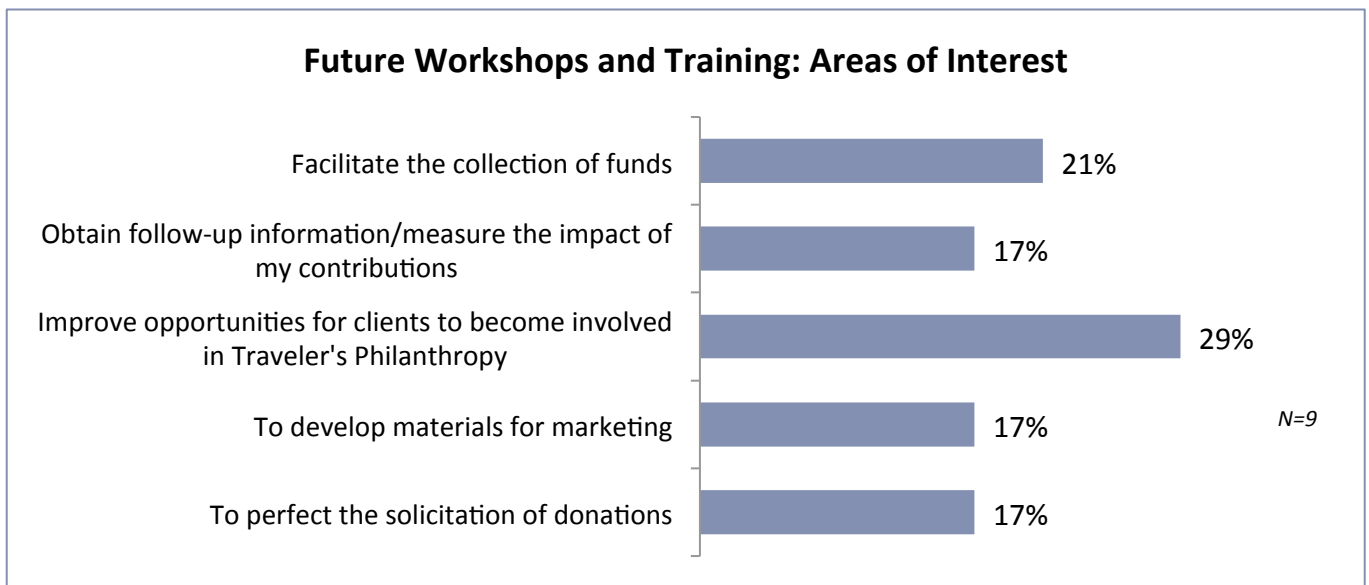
Future Workshops and Training: Areas of Interest

Facilitate the collection of funds 21%

Obtain follow-up information/measure the impact of my contributions 17%

Improve opportunities for clients to become involved in Traveler's Philanthropy 29%

To develop materials for marketing 17%

To perfect the solicitation of donations 17%

N=9